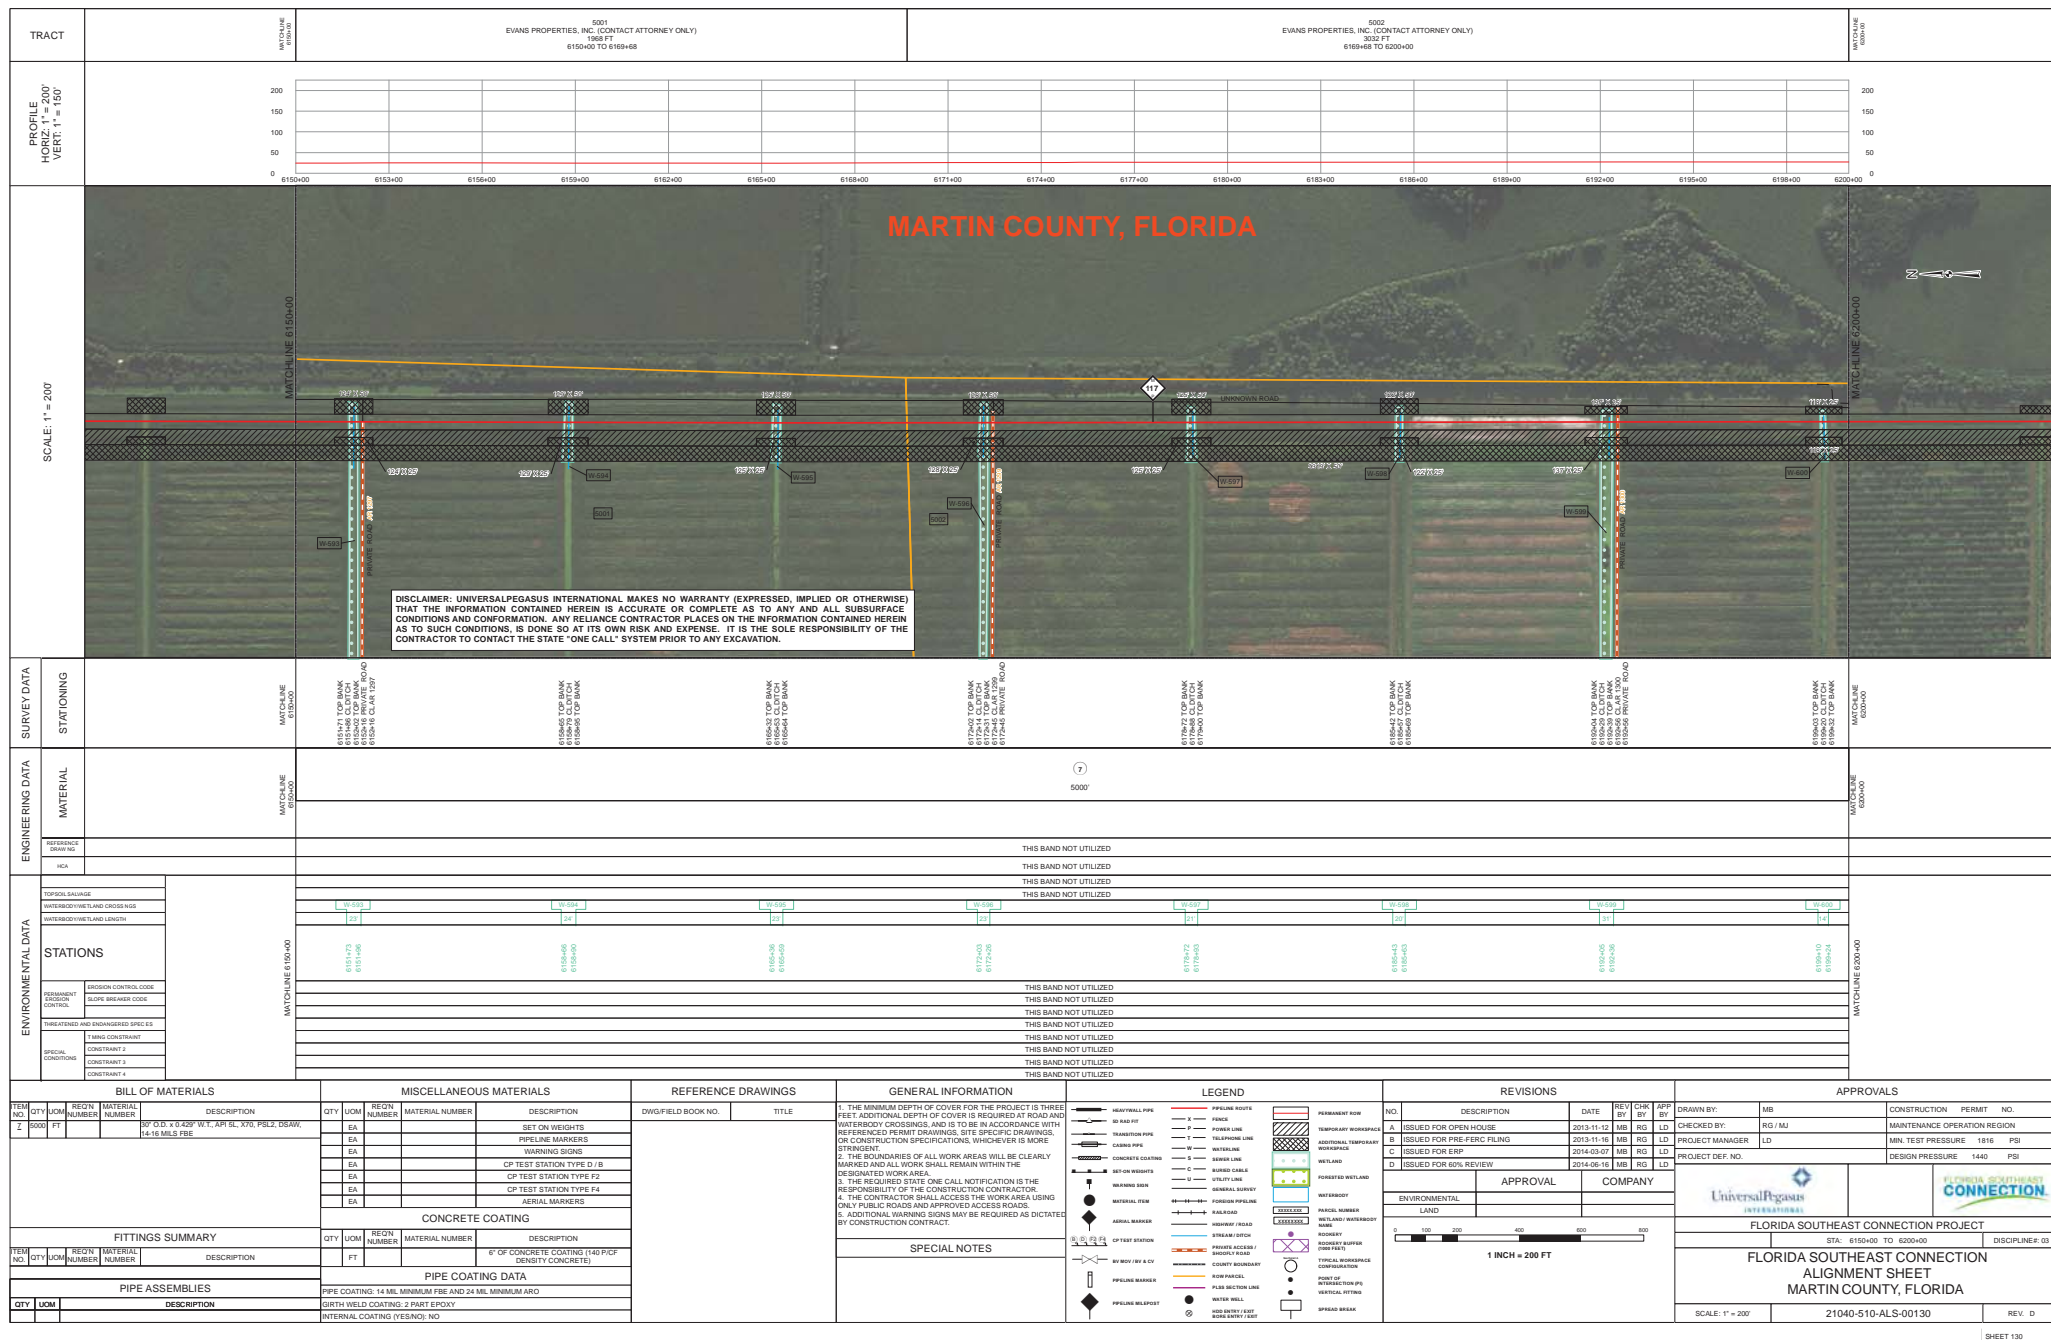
TRACT

MATCHLINE 6150+00

5001
EVANS PROPERTIES, INC. (CONTACT ATTORNEY ONLY)
1968 FT
6150+00 TO 6169+68

5002
EVANS PROPERTIES, INC. (CONTACT ATTORNEY ONLY)
3032 FT
6169+68 TO 6200+00

MATCHLINE 6200+00

PROFILE
HORIZ: 1" = 200'
VERT: 1" = 150'

200 150 100 50 0

6150+00 6153+00 6156+00 6159+00 6162+00 6165+00 6168+00 6171+00 6174+00 6177+00 6180+00 6183+00 6186+00 6189+00 6192+00 6195+00 6198+00 6200+00

SCALE: 1" = 200'

MARTIN COUNTY, FLORIDA

MATCHLINE 6150+00

MATCHLINE 6200+00

117

UNKNOWN ROAD

W-593 W-594 W-595 W-596 W-597 W-598 W-599 W-600

5001 5002

PRIVATE ROAD

DISCLAIMER: UNIVERSALPEGASUS INTERNATIONAL MAKES NO WARRANTY (EXPRESSED, IMPLIED OR OTHERWISE) THAT THE INFORMATION CONTAINED HEREIN IS ACCURATE OR COMPLETE AS TO ANY AND ALL SUBSURFACE CONDITIONS AND CONFORMATION. ANY RELIANCE CONTRACTOR PLACES ON THE INFORMATION CONTAINED HEREIN AS TO SUCH CONDITIONS, IS DONE SO AT ITS OWN RISK AND EXPENSE. IT IS THE SOLE RESPONSIBILITY OF THE CONTRACTOR TO CONTACT THE STATE "ONE CALL" SYSTEM PRIOR TO ANY EXCAVATION.

SURVEY DATA
STATIONING

MATCHLINE 6150+00
6151+71 TOP BANK
6151+86 CL DITCH
6152+02 TOP BANK
6152+16 PRIVATE ROAD
6152+16 CL AR 1297

6158+65 TOP BANK
6158+79 CL DITCH
6158+95 TOP BANK

6165+32 TOP BANK
6165+53 CL DITCH
6165+64 TOP BANK

6172+02 TOP BANK
6172+14 CL DITCH
6172+31 TOP BANK
6172+45 CL AR 1299
6172+45 PRIVATE ROAD

6178+72 TOP BANK
6178+88 CL DITCH
6179+00 TOP BANK

6185+42 TOP BANK
6185+57 CL DITCH
6185+69 TOP BANK

6192+04 TOP BANK
6192+29 CL DITCH
6192+39 TOP BANK
6192+56 CL AR 1300
6192+56 PRIVATE ROAD

6199+03 TOP BANK
6199+20 CL DITCH
6199+32 TOP BANK
MATCHLINE 6200+00

ENGINEERING DATA
MATERIAL
MATCHLINE 6150+00
7
5000'
MATCHLINE 6200+00
REFERENCE DRAWING
HCA
THIS BAND NOT UTILIZED
THIS BAND NOT UTILIZED

ENVIRONMENTAL DATA
TOPSOIL SALVAGE
WATERBODY/WETLAND CROSSINGS
WATERBODY/WETLAND LENGTH
STATIONS
PERMANENT EROSION CONTROL
EROSION CONTROL CODE
SLOPE BREAKER CODE
THREATENED AND ENDANGERED SPECIES
SPECIAL CONDITIONS
TIMING CONSTRAINT
CONSTRAINT 2
CONSTRAINT 3
CONSTRAINT 4

THIS BAND NOT UTILIZED
THIS BAND NOT UTILIZED

W-593 23 6151+73 6151+96
W-594 24 6158+66 6158+90
W-595 23 6165+36 6165+59
W-596 23 6172+03 6172+26
W-597 21 6178+72 6178+93
W-598 20 6185+43 6185+63
W-599 31 6192+05 6192+36
W-600 14 6199+10 6199+24

MATCHLINE 6150+00
MATCHLINE 6200+00

THIS BAND NOT UTILIZED
THIS BAND NOT UTILIZED
THIS BAND NOT UTILIZED
THIS BAND NOT UTILIZED
THIS BAND NOT UTILIZED
THIS BAND NOT UTILIZED
THIS BAND NOT UTILIZED
THIS BAND NOT UTILIZED

BILL OF MATERIALS
| ITEM NO. | QTY | UOM | REQ'N NUMBER | MATERIAL NUMBER | DESCRIPTION |
|---|---|---|---|---|---|
| 7 | 5000 | FT | | | 30" O.D. x 0.429" W.T., API 5L, X70, PSL2, DSAW, 14-16 MILS FBE |

FITTINGS SUMMARY
| ITEM NO. | QTY | UOM | REQ'N NUMBER | MATERIAL NUMBER | DESCRIPTION |
|---|---|---|---|---|---|

PIPE ASSEMBLIES
| QTY | UOM | DESCRIPTION |
|---|---|---|

MISCELLANEOUS MATERIALS
| QTY | UOM | REQ'N NUMBER | MATERIAL NUMBER | DESCRIPTION |
|---|---|---|---|---|
| | EA | | | SET ON WEIGHTS |
| | EA | | | PIPELINE MARKERS |
| | EA | | | WARNING SIGNS |
| | EA | | | CP TEST STATION TYPE D / B |
| | EA | | | CP TEST STATION TYPE F2 |
| | EA | | | CP TEST STATION TYPE F4 |
| | EA | | | AERIAL MARKERS |

CONCRETE COATING
| QTY | UOM | REQ'N NUMBER | MATERIAL NUMBER | DESCRIPTION |
|---|---|---|---|---|
| | FT | | | 6" OF CONCRETE COATING (140 P/CF DENSITY CONCRETE) |

PIPE COATING DATA
PIPE COATING: 14 MIL MINIMUM FBE AND 24 MIL MINIMUM ARO
GIRTH WELD COATING: 2 PART EPOXY
INTERNAL COATING (YES/NO): NO

REFERENCE DRAWINGS
| DWG/FIELD BOOK NO. | TITLE |
|---|---|

GENERAL INFORMATION
1. THE MINIMUM DEPTH OF COVER FOR THE PROJECT IS THREE FEET. ADDITIONAL DEPTH OF COVER IS REQUIRED AT ROAD AND WATERBODY CROSSINGS, AND IS TO BE IN ACCORDANCE WITH REFERENCED PERMIT DRAWINGS, SITE SPECIFIC DRAWINGS, OR CONSTRUCTION SPECIFICATIONS, WHICHEVER IS MORE STRINGENT.
2. THE BOUNDARIES OF ALL WORK AREAS WILL BE CLEARLY MARKED AND ALL WORK SHALL REMAIN WITHIN THE DESIGNATED WORK AREA.
3. THE REQUIRED STATE ONE CALL NOTIFICATION IS THE RESPONSIBILITY OF THE CONSTRUCTION CONTRACTOR.
4. THE CONTRACTOR SHALL ACCESS THE WORK AREA USING ONLY PUBLIC ROADS AND APPROVED ACCESS ROADS.
5. ADDITIONAL WARNING SIGNS MAY BE REQUIRED AS DICTATED BY CONSTRUCTION CONTRACT.

SPECIAL NOTES

LEGEND
HEAVYWALL PIPE
3D RAD FIT
TRANSITION PIPE
CASING PIPE
CONCRETE COATING
SET-ON WEIGHTS
WARNING SIGN
MATERIAL ITEM
AERIAL MARKER
CP TEST STATION
BV MOV / BV & CV
PIPELINE MARKER
PIPELINE MILEPOST
PIPELINE ROUTE
FENCE
POWER LINE
TELEPHONE LINE
WATERLINE
SEWER LINE
BURIED CABLE
UTILITY LINE
GENERAL SURVEY
FOREIGN PIPELINE
RAILROAD
HIGHWAY / ROAD
STREAM / DITCH
PRIVATE ACCESS / SHOOFLY ROAD
COUNTY BOUNDARY
ROW PARCEL
PLSS SECTION LINE
WATER WELL
HDD ENTRY / EXIT BORE ENTRY / EXIT
PERMANENT ROW
TEMPORARY WORKSPACE
ADDITIONAL TEMPORARY WORKSPACE
WETLAND
FORESTED WETLAND
WATERBODY
PARCEL NUMBER
WETLAND / WATERBODY NAME
ROOKERY
ROOKERY BUFFER (1000 FEET)
TYPICAL WORKSPACE CONFIGURATION
POINT OF INTERSECTION (PI)
VERTICAL FITTING
SPREAD BREAK

REVISIONS
| NO. | DESCRIPTION | DATE | REV BY | CHK BY | APP BY |
|---|---|---|---|---|---|
| A | ISSUED FOR OPEN HOUSE | 2013-11-12 | MB | RG | LD |
| B | ISSUED FOR PRE-FERC FILING | 2013-11-16 | MB | RG | LD |
| C | ISSUED FOR ERP | 2014-03-07 | MB | RG | LD |
| D | ISSUED FOR 60% REVIEW | 2014-06-16 | MB | RG | LD |

| APPROVAL | COMPANY |
|---|---|
| ENVIRONMENTAL | |
| LAND | |

0 100 200 400 600 800
1 INCH = 200 FT

APPROVALS
DRAWN BY: MB
CHECKED BY: RG / MJ
PROJECT MANAGER LD
PROJECT DEF. NO.
CONSTRUCTION PERMIT NO.
MAINTENANCE OPERATION REGION
MIN. TEST PRESSURE 1816 PSI
DESIGN PRESSURE 1440 PSI

UniversalPegasus INTERNATIONAL
FLORIDA SOUTHEAST CONNECTION

FLORIDA SOUTHEAST CONNECTION PROJECT
STA: 6150+00 TO 6200+00
DISCIPLINE#: 03
FLORIDA SOUTHEAST CONNECTION
ALIGNMENT SHEET
MARTIN COUNTY, FLORIDA
SCALE: 1" = 200'
21040-510-ALS-00130
REV. D
SHEET 130